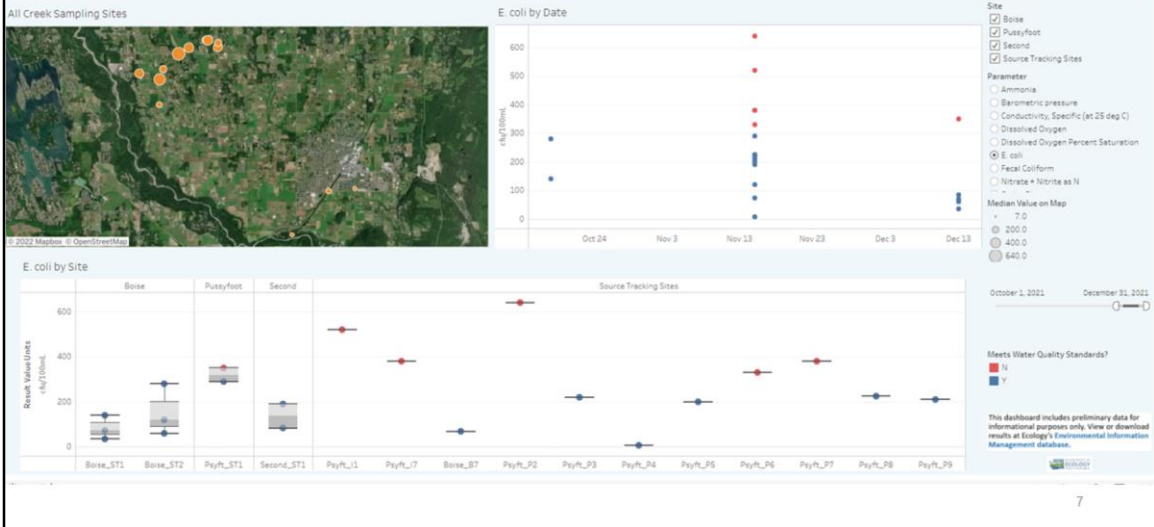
All Creek Sampling Sites

© 2022 Mapbox © OpenStreetMap

E. coli by Date

cfu/100mL

600
500
400
300
200
100
0

Oct 24 Nov 3 Nov 13 Nov 23 Dec 3 Dec 13

Site
☑ Boise
☑ Pussyfoot
☑ Second
☑ Source Tracking Sites

Parameter
○ Ammonia
○ Barometric pressure
○ Conductivity, Specific (at 25 deg C)
○ Dissolved Oxygen
○ Dissolved Oxygen Percent Saturation
◉ E. coli
○ Fecal Coliform
○ Nitrate + Nitrite as N

Median Value on Map
7.0
200.0
400.0
640.0

E. coli by Site

| Boise | | Pussyfoot | Second | Source Tracking Sites |
|---|---|---|---|---|

Result Value Units
cfu/100mL

600
400
200
0

Boise_ST1 Boise_ST2 Psyft_ST1 Second_ST1 Psyft_I1 Psyft_I7 Boise_B7 Psyft_P2 Psyft_P3 Psyft_P4 Psyft_P5 Psyft_P6 Psyft_P7 Psyft_P8 Psyft_P9

October 1, 2021 December 31, 2021

Meets Water Quality Standards?
N
Y

This dashboard includes preliminary data for informational purposes only. View or download results at Ecology's Environmental Information Management database.

ECOLOGY

7